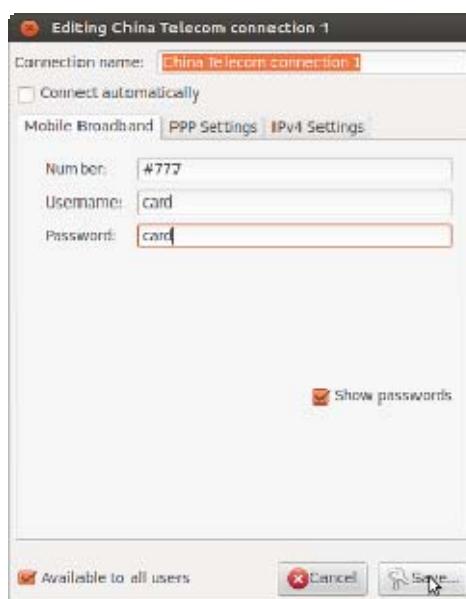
Editing China Telecom connection 1

Connection name: China Telecom connection 1

Connect automatically

Mobile Broadband | PPP Settings | IPv4 Settings

Number: #777

Username: card

Password: card

Show passwords

Available to all users

Cancel

Save...